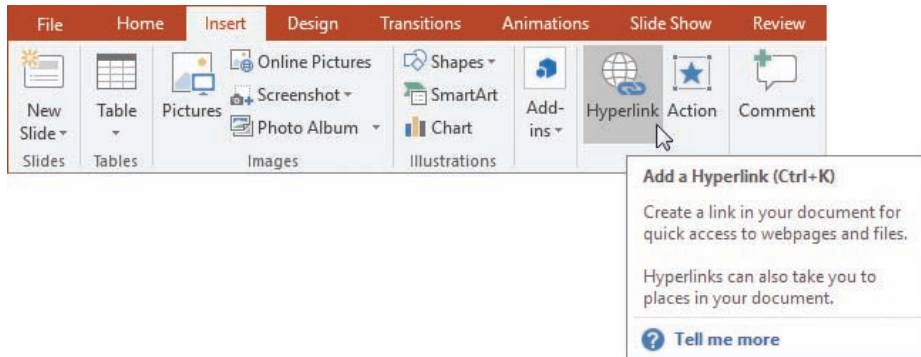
File Home Insert Design Transitions Animations Slide Show Review

New Slide
Slides

Table
Tables

Pictures
Online Pictures
Screenshot
Photo Album
Images

Shapes
SmartArt
Chart
Illustrations

Add-ins

Hyperlink Action

Comment

Add a Hyperlink (Ctrl+K)

Create a link in your document for quick access to webpages and files.

Hyperlinks can also take you to places in your document.

Tell me more